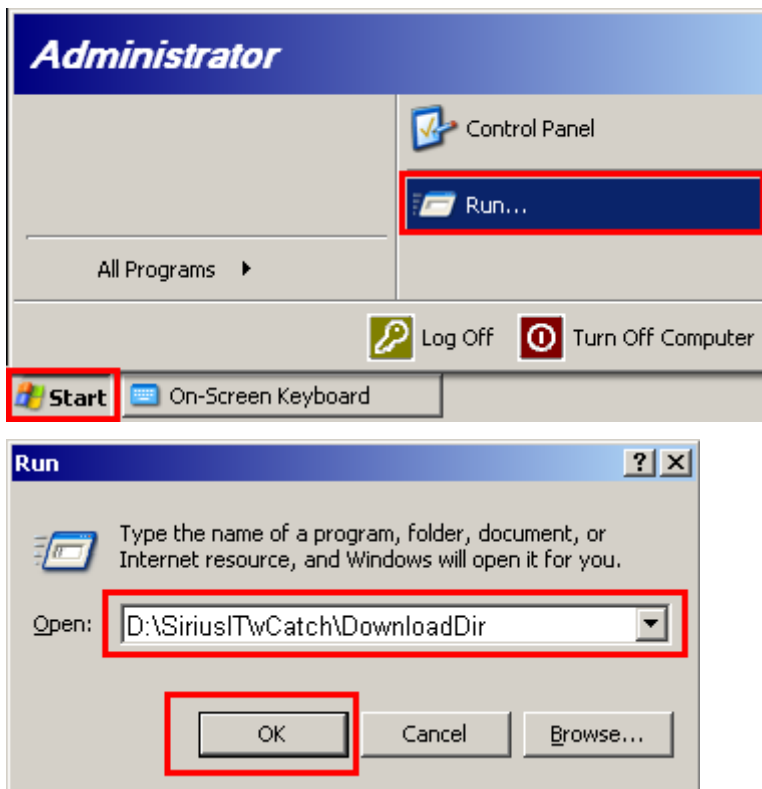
Administrator

Control Panel

Run...

All Programs

Log Off

Turn Off Computer

Start

On-Screen Keyboard

Run

?

Type the name of a program, folder, document, or Internet resource, and Windows will open it for you.

Open: D:\SiriusITwCatch\DownloadDir

OK

Cancel

Browse...